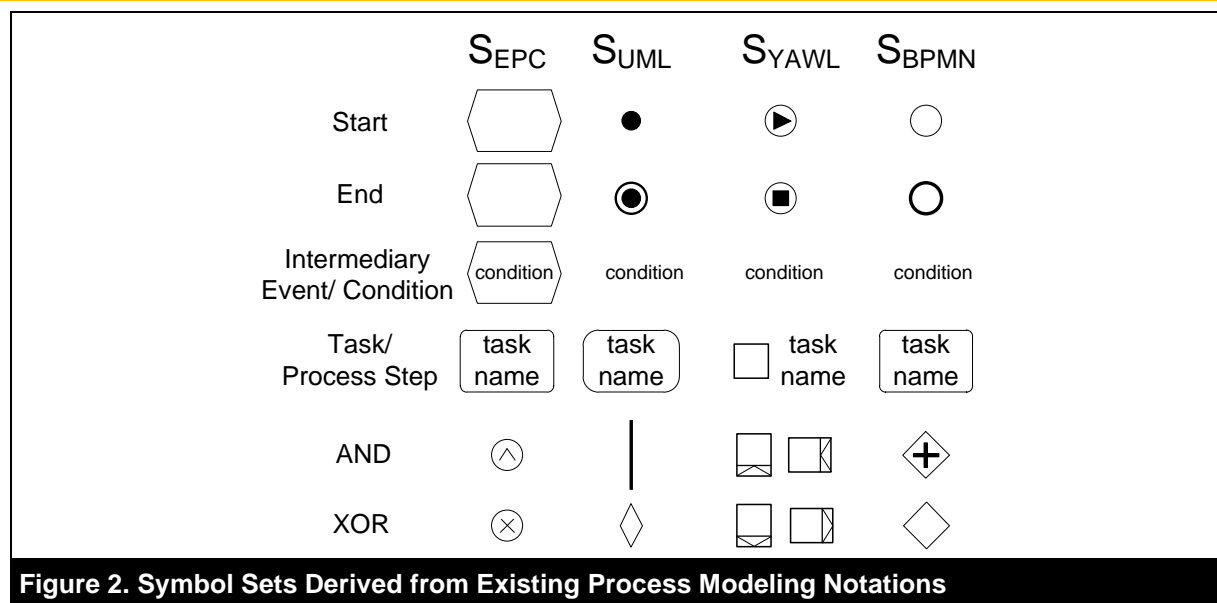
| | $S_{EPC}$ | $S_{UML}$ | $S_{YAWL}$ | $S_{BPMN}$ |
|---|---|---|---|---|
| Start | | | | |
| End | | | | |
| Intermediary Event/ Condition | condition | condition | condition | condition |
| Task/ Process Step | task name | task name | task name | task name |
| AND | $\wedge$ | | | + |
| XOR | $\otimes$ | | | |

Figure 2. Symbol Sets Derived from Existing Process Modeling Notations